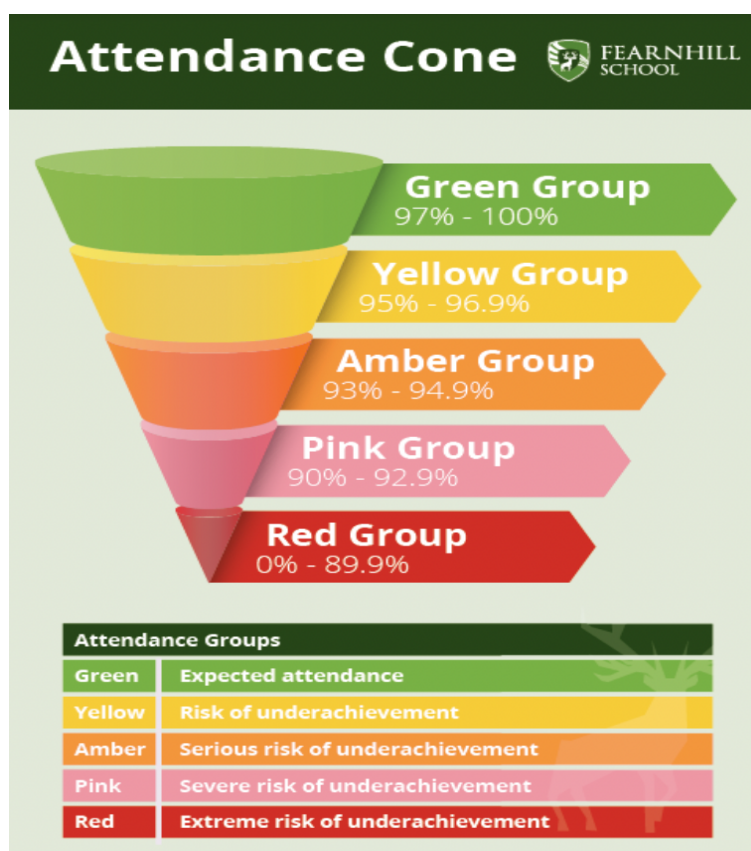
Attendance Cone

FEARNHILL SCHOOL

Green Group
97% - 100%

Yellow Group
95% - 96.9%

Amber Group
93% - 94.9%

Pink Group
90% - 92.9%

Red Group
0% - 89.9%

| Attendance Groups | |
|---|---|
| Green | Expected attendance |
| Yellow | Risk of underachievement |
| Amber | Serious risk of underachievement |
| Pink | Severe risk of underachievement |
| Red | Extreme risk of underachievement |